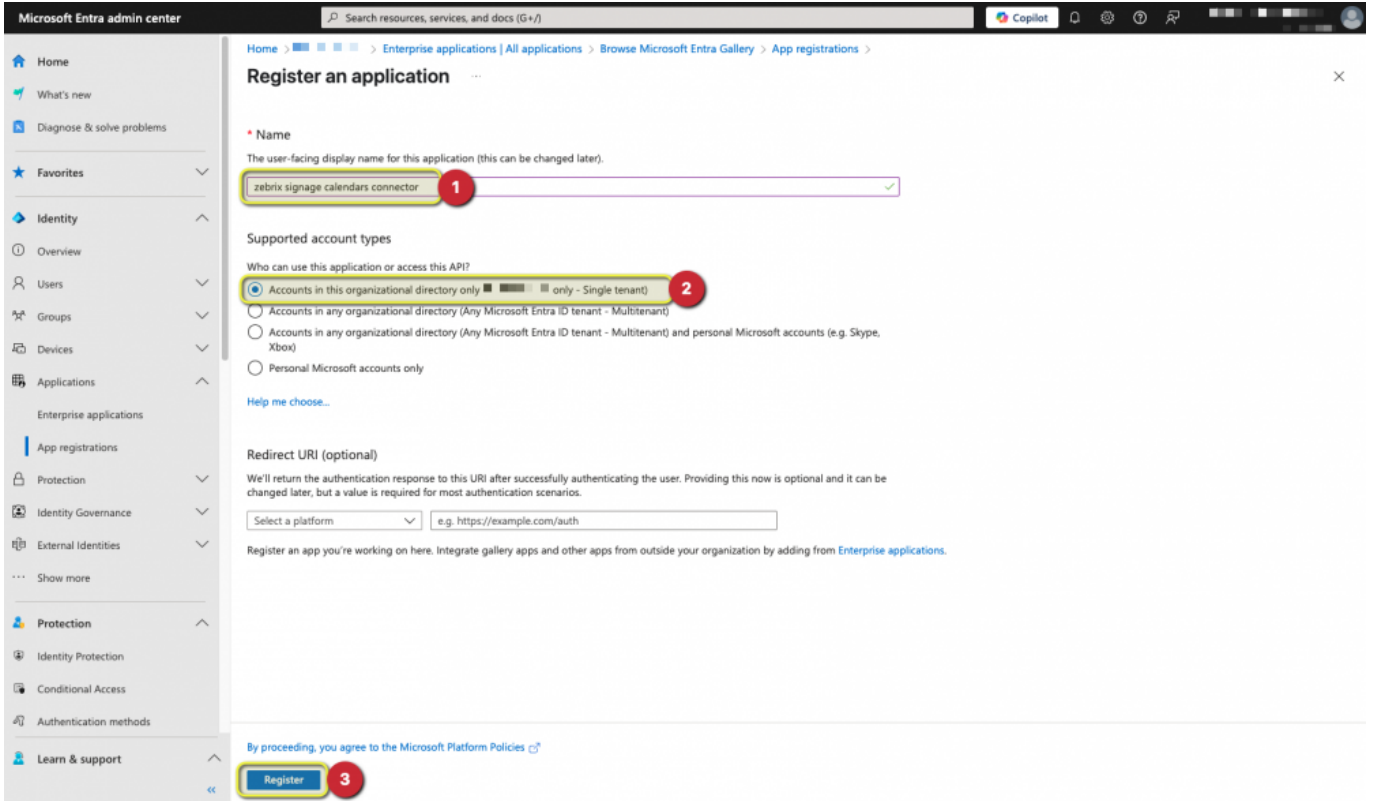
Microsoft Entra admin center

Search resources, services, and docs (G+/)

Copilot

Home
What's new
Diagnose & solve problems
Favorites
Identity
Overview
Users
Groups
Devices
Applications
Enterprise applications
App registrations
Protection
Identity Governance
External Identities
Show more
Protection
Identity Protection
Conditional Access
Authentication methods
Learn & support

Home > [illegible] > Enterprise applications | All applications > Browse Microsoft Entra Gallery > App registrations >

Register an application ...

* Name

The user-facing display name for this application (this can be changed later).

zebrix signage calendars connector

1

Supported account types

Who can use this application or access this API?

Accounts in this organizational directory only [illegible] only - Single tenant)

2

Accounts in any organizational directory (Any Microsoft Entra ID tenant - Multitenant)

Accounts in any organizational directory (Any Microsoft Entra ID tenant - Multitenant) and personal Microsoft accounts (e.g. Skype, Xbox)

Personal Microsoft accounts only

Help me choose...

Redirect URI (optional)

We'll return the authentication response to this URI after successfully authenticating the user. Providing this now is optional and it can be changed later, but a value is required for most authentication scenarios.

Select a platform
e.g. https://example.com/auth

Register an app you're working on here. Integrate gallery apps and other apps from outside your organization by adding from Enterprise applications.

By proceeding, you agree to the Microsoft Platform Policies

Register

3